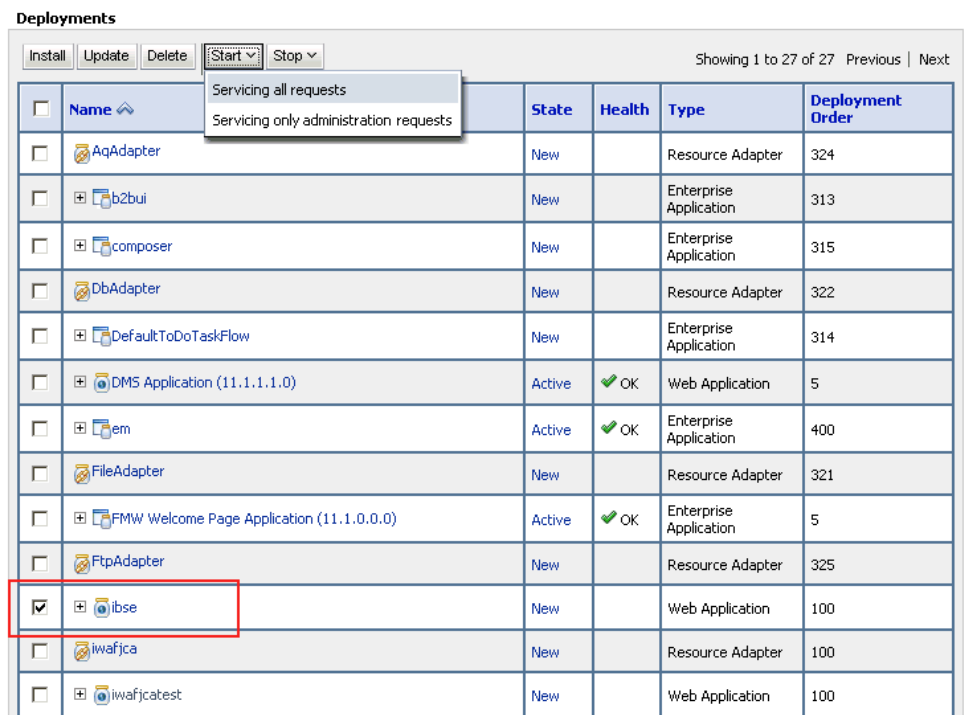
Deployments

Install Update Delete Start Stop

Servicing all requests
Servicing only administration requests

Showing 1 to 27 of 27 Previous | Next

| | Name | State | Health | Type | Deployment Order |
|---|---|---|---|---|---|
| | AqAdapter | New | | Resource Adapter | 324 |
| | b2bui | New | | Enterprise Application | 313 |
| | composer | New | | Enterprise Application | 315 |
| | DbAdapter | New | | Resource Adapter | 322 |
| | DefaultToDoTaskFlow | New | | Enterprise Application | 314 |
| | DMS Application (11.1.1.1.0) | Active | OK | Web Application | 5 |
| | em | Active | OK | Enterprise Application | 400 |
| | FileAdapter | New | | Resource Adapter | 321 |
| | FMW Welcome Page Application (11.1.0.0.0) | Active | OK | Enterprise Application | 5 |
| | FtpAdapter | New | | Resource Adapter | 325 |
| | ibse | New | | Web Application | 100 |
| | iwafjca | New | | Resource Adapter | 100 |
| | iwafjcatest | New | | Web Application | 100 |